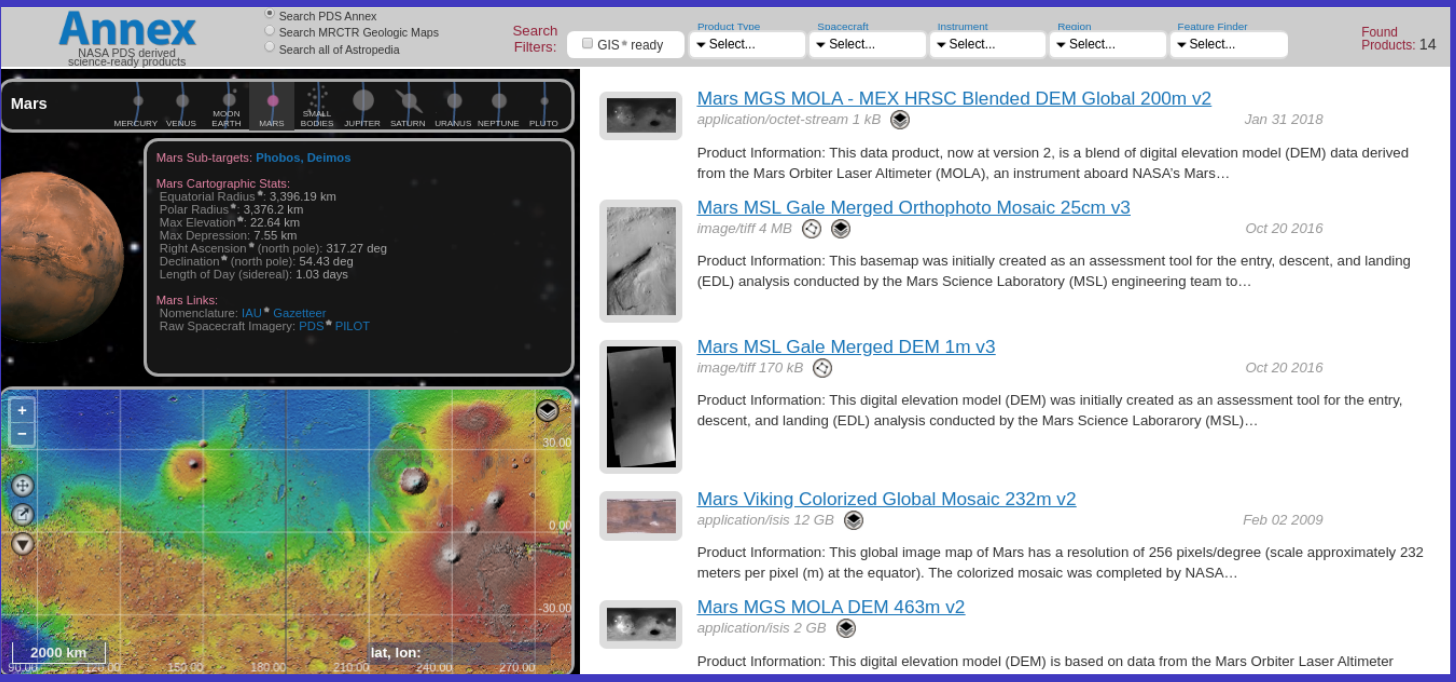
Annex
NASA PDS derived science-ready products

Search PDS Annex
Search MRCTR Geologic Maps
Search all of Astropedia

Search Filters:
GIS* ready
Product Type
Select...
Spacecraft
Select...
Instrument
Select...
Region
Select...
Feature Finder
Select...

Found Products: 14

Mars
MERCURY VENUS MOON EARTH MARS SMALL BODIES JUPITER SATURN URANUS NEPTUNE PLUTO

Mars Sub-targets: Phobos, Deimos

Mars Cartographic Stats:
Equatorial Radius*: 3,396.19 km
Polar Radius*: 3,376.2 km
Max Elevation*: 22.64 km
Max Depression: 7.55 km
Right Ascension* (north pole): 317.27 deg
Declination* (north pole): 54.43 deg
Length of Day (sidereal): 1.03 days

Mars Links:
Nomenclature: IAU* Gazetteer
Raw Spacecraft Imagery: PDS* PILOT

+
−
30.00
0.00
-30.00
2000 km
lat, lon:
90.00 120.00 150.00 180.00 210.00 240.00 270.00

Mars MGS MOLA - MEX HRSC Blended DEM Global 200m v2
application/octet-stream 1 kB
Jan 31 2018
Product Information: This data product, now at version 2, is a blend of digital elevation model (DEM) data derived from the Mars Orbiter Laser Altimeter (MOLA), an instrument aboard NASA's Mars…

Mars MSL Gale Merged Orthophoto Mosaic 25cm v3
image/tiff 4 MB
Oct 20 2016
Product Information: This basemap was initially created as an assessment tool for the entry, descent, and landing (EDL) analysis conducted by the Mars Science Laboratory (MSL) engineering team to…

Mars MSL Gale Merged DEM 1m v3
image/tiff 170 kB
Oct 20 2016
Product Information: This digital elevation model (DEM) was initially created as an assessment tool for the entry, descent, and landing (EDL) analysis conducted by the Mars Science Laborarory (MSL)…

Mars Viking Colorized Global Mosaic 232m v2
application/isis 12 GB
Feb 02 2009
Product Information: This global image map of Mars has a resolution of 256 pixels/degree (scale approximately 232 meters per pixel (m) at the equator). The colorized mosaic was completed by NASA…

Mars MGS MOLA DEM 463m v2
application/isis 2 GB
Product Information: This digital elevation model (DEM) is based on data from the Mars Orbiter Laser Altimeter